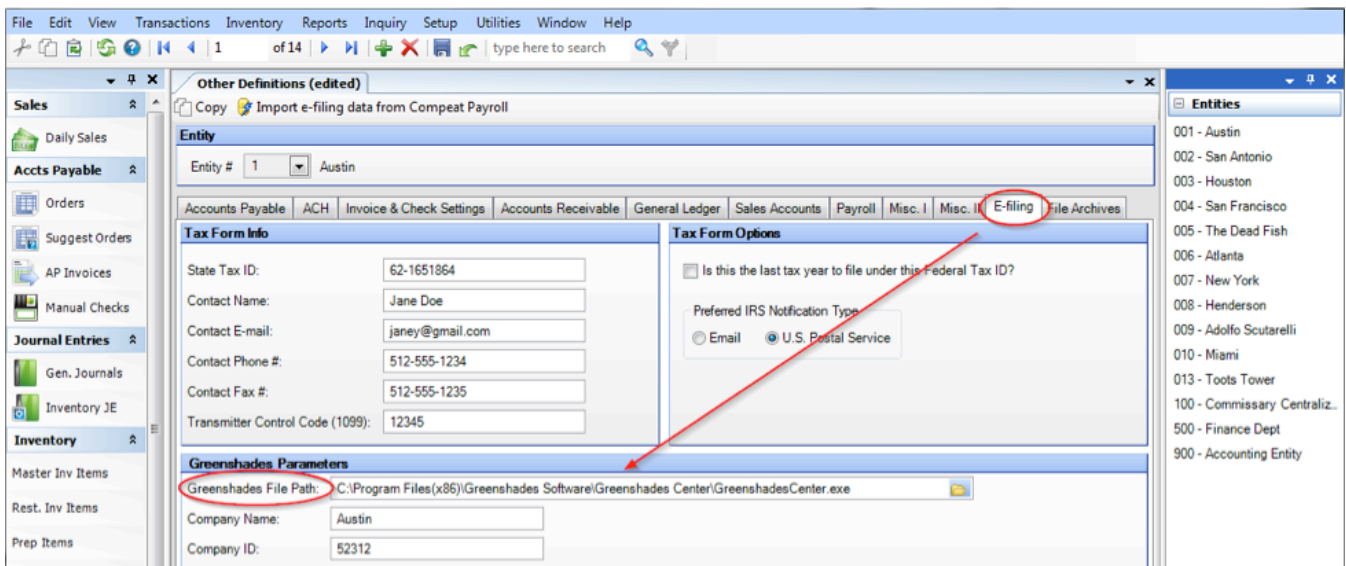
File Edit View Transactions Inventory Reports Inquiry Setup Utilities Window Help

1 of 14 type here to search

Sales
Daily Sales
Accts Payable
Orders
Suggest Orders
AP Invoices
Manual Checks
Journal Entries
Gen. Journals
Inventory JE
Inventory
Master Inv Items
Rest. Inv Items
Prep Items

Other Definitions (edited)

Copy Import e-filing data from Compeat Payroll

Entity
Entity # 1 Austin

Accounts Payable | ACH | Invoice & Check Settings | Accounts Receivable | General Ledger | Sales Accounts | Payroll | Misc. I | Misc. II | E-filing | File Archives

Tax Form Info
State Tax ID: 62-1651864
Contact Name: Jane Doe
Contact E-mail: janey@gmail.com
Contact Phone #: 512-555-1234
Contact Fax #: 512-555-1235
Transmitter Control Code (1099): 12345

Tax Form Options
Is this the last tax year to file under this Federal Tax ID?
Preferred IRS Notification Type
Email U.S. Postal Service

Greenshades Parameters
Greenshades File Path: C:\Program Files(x86)\Greenshades Software\Greenshades Center\GreenshadesCenter.exe
Company Name: Austin
Company ID: 52312

Entities
001 - Austin
002 - San Antonio
003 - Houston
004 - San Francisco
005 - The Dead Fish
006 - Atlanta
007 - New York
008 - Henderson
009 - Adolfo Scutarelli
010 - Miami
013 - Toots Tower
100 - Commissary Centraliz...
500 - Finance Dept
900 - Accounting Entity